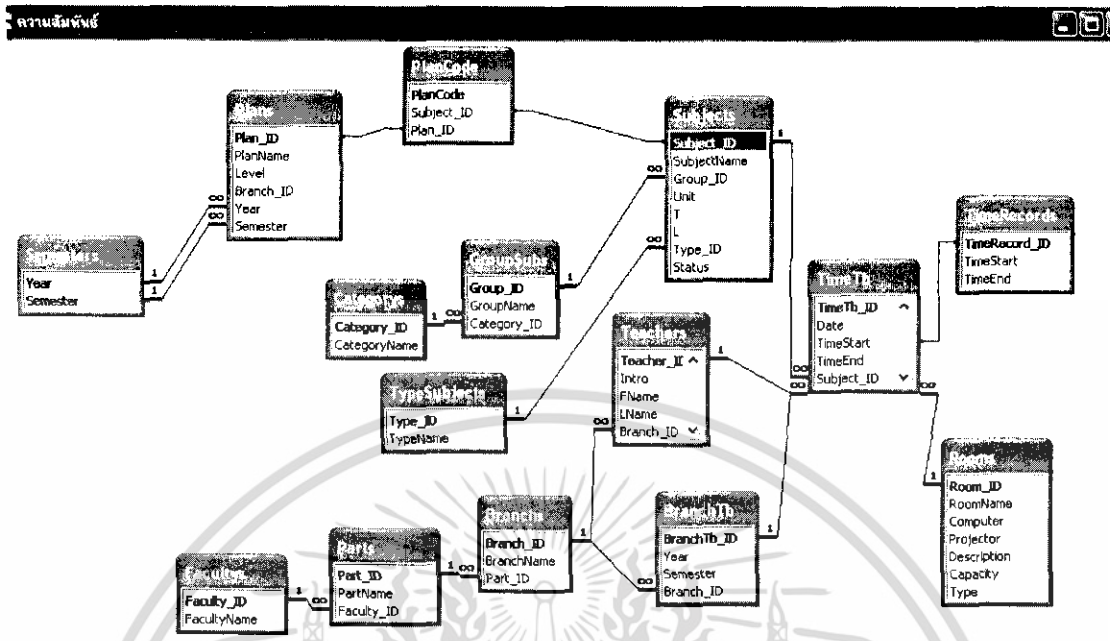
ความสัมพันธ์

PlanCode
PlanCode
Subject_ID
Plan_ID

Plans
Plan_ID
PlanName
Level
Branch_ID
Year
Semester

Semesters
Year
Semester

Subjects
Subject_ID
SubjectName
Group_ID
Unit
T
L
Type_ID
Status

GroupSubs
Group_ID
GroupName
Category_ID

Categories
Category_ID
CategoryName

TimeRecords
TimeRecord_ID
TimeStart
TimeEnd

TimeTb
TimeTb_ID
Date
TimeStart
TimeEnd
Subject_ID

Teachers
Teacher_ID
Intro
FName
LName
Branch_ID

TypeSubjects
Type_ID
TypeName

Rooms
Room_ID
RoomName
Computer
Projector
Description
Capacity
Type

Branchs
Branch_ID
BranchName
Part_ID

BranchTb
BranchTb_ID
Year
Semester
Branch_ID

Parts
Part_ID
PartName
Faculty_ID

Faculties
Faculty_ID
FacultyName

1
∞
1
1
∞
∞
1
∞
1
∞
1
∞
1
∞
1
∞
1
∞
1
1
∞
1
∞
1
∞
1